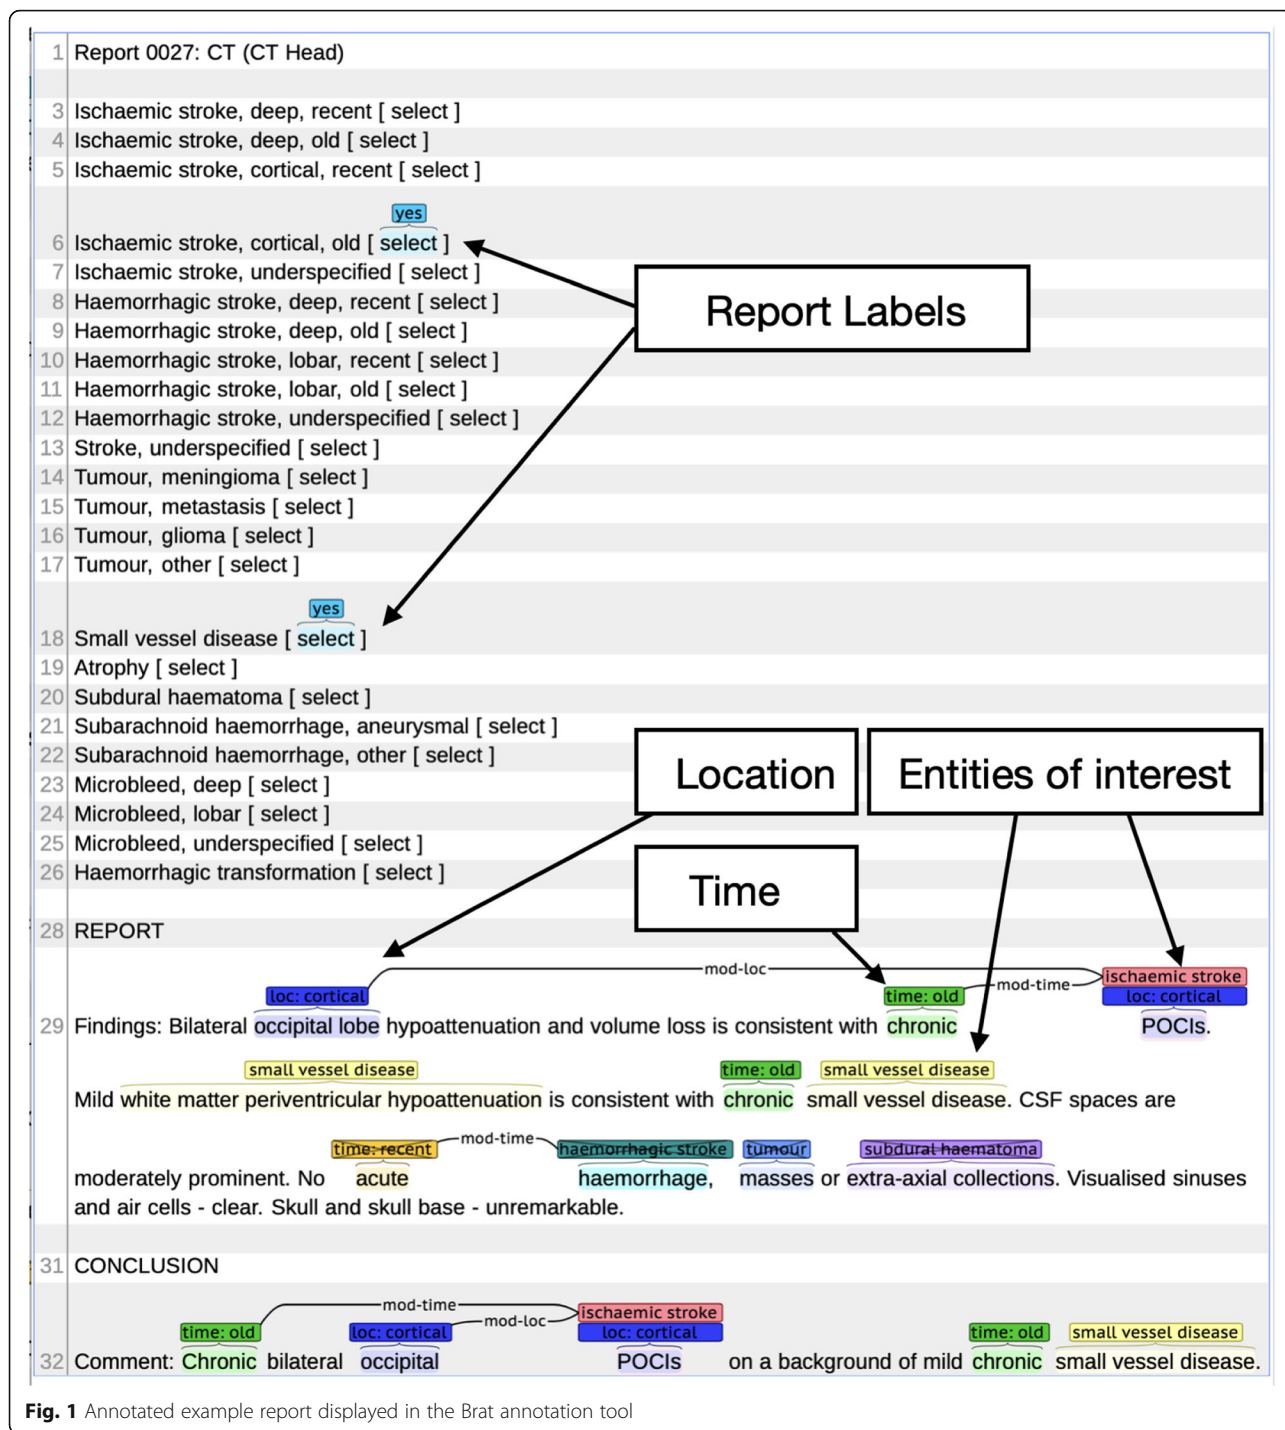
1 Report 0027: CT (CT Head)

3 Ischaemic stroke, deep, recent [ select ]
4 Ischaemic stroke, deep, old [ select ]
5 Ischaemic stroke, cortical, recent [ select ]
yes
6 Ischaemic stroke, cortical, old [ select ]
7 Ischaemic stroke, underspecified [ select ]
8 Haemorrhagic stroke, deep, recent [ select ]
9 Haemorrhagic stroke, deep, old [ select ]
10 Haemorrhagic stroke, lobar, recent [ select ]
11 Haemorrhagic stroke, lobar, old [ select ]
12 Haemorrhagic stroke, underspecified [ select ]
13 Stroke, underspecified [ select ]
14 Tumour, meningioma [ select ]
15 Tumour, metastasis [ select ]
16 Tumour, glioma [ select ]
17 Tumour, other [ select ]
yes
18 Small vessel disease [ select ]
19 Atrophy [ select ]
20 Subdural haematoma [ select ]
21 Subarachnoid haemorrhage, aneurysmal [ select ]
22 Subarachnoid haemorrhage, other [ select ]
23 Microbleed, deep [ select ]
24 Microbleed, lobar [ select ]
25 Microbleed, underspecified [ select ]
26 Haemorrhagic transformation [ select ]

Report Labels

Location

Entities of interest

Time

28 REPORT

mod-loc
mod-time
loc: cortical
time: old
ischaemic stroke
loc: cortical
29 Findings: Bilateral occipital lobe hypoattenuation and volume loss is consistent with chronic POCIs.

small vessel disease
time: old
small vessel disease
Mild white matter periventricular hypoattenuation is consistent with chronic small vessel disease. CSF spaces are

time: recent
mod-time
haemorrhagic stroke
tumour
subdural haematoma
moderately prominent. No acute haemorrhage, masses or extra-axial collections. Visualised sinuses and air cells - clear. Skull and skull base - unremarkable.

31 CONCLUSION

mod-time
mod-loc
time: old
loc: cortical
ischaemic stroke
loc: cortical
time: old
small vessel disease
32 Comment: Chronic bilateral occipital POCIs on a background of mild chronic small vessel disease.

Fig. 1 Annotated example report displayed in the Brat annotation tool